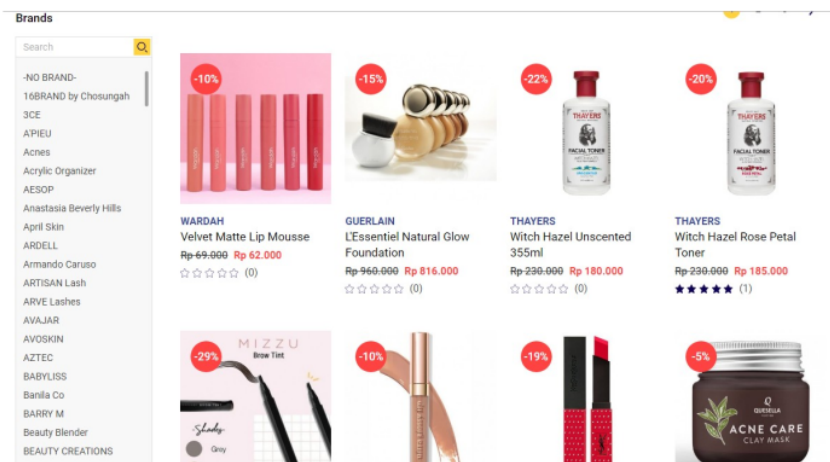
Brands

Search

-NO BRAND-
16BRAND by Chosungah
3CE
A'PIEU
Acnes
Acrylic Organizer
AESOP
Anastasia Beverly Hills
April Skin
ARDELL
Armando Caruso
ARTISAN Lash
ARVE Lashes
AVAJAR
AVOSKIN
AZTEC
BABYLISS
Banila Co
BARRY M
Beauty Blender
BEAUTY CREATIONS

-10%
WARDAH
Velvet Matte Lip Mousse
~~Rp 69.000~~ Rp 62.000
(0)

-15%
GUERLAIN
L'Essentiel Natural Glow Foundation
~~Rp 960.000~~ Rp 816.000
(0)

-22%
THAYERS
FACIAL TONER
Witch Hazel Unscented 355ml
~~Rp 230.000~~ Rp 180.000
(0)

-20%
THAYERS
FACIAL TONER
Witch Hazel Rose Petal Toner
~~Rp 230.000~~ Rp 185.000
(1)

-29%
MIZZU
Brow Tint
Shades
Grey

-10%

-19%

-5%
QUESELLA
ACNE CARE
CLAY MASK